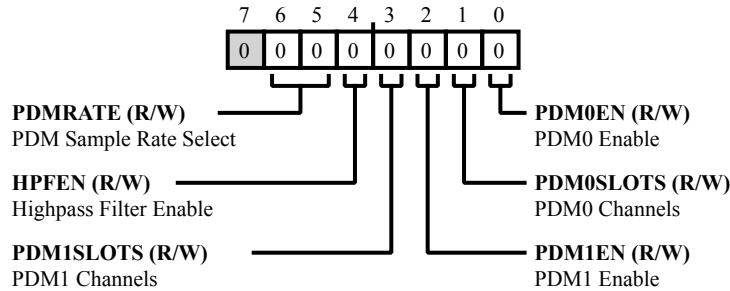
7 6 5 4 3 2 1 0

0 0 0 0 0 0 0 0

**PDMRATE (R/W)**
PDM Sample Rate Select

**HPFEN (R/W)**
Highpass Filter Enable

**PDM1SLOTS (R/W)**
PDM1 Channels

**PDM0EN (R/W)**
PDM0 Enable

**PDM0SLOTS (R/W)**
PDM0 Channels

**PDM1EN (R/W)**
PDM1 Enable